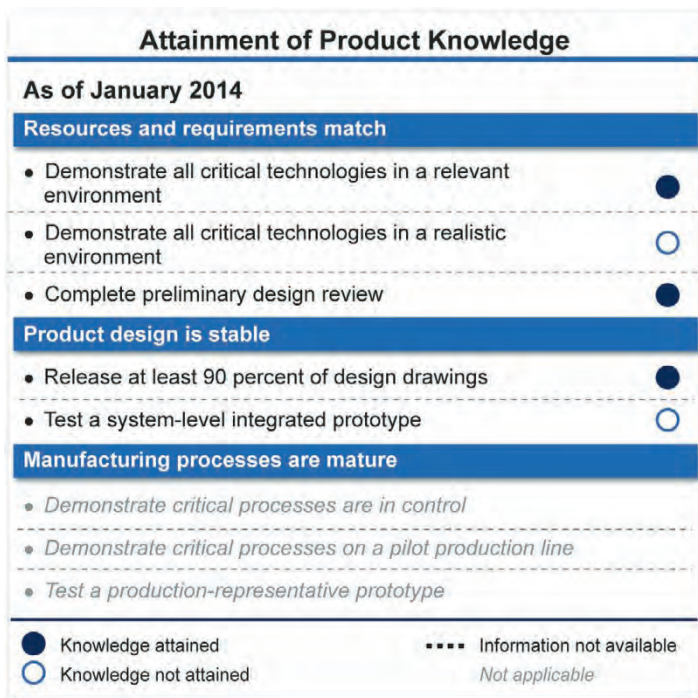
Attainment of Product Knowledge

As of January 2014

Resources and requirements match

• Demonstrate all critical technologies in a relevant environment

• Demonstrate all critical technologies in a realistic environment

• Complete preliminary design review

Product design is stable

• Release at least 90 percent of design drawings

• Test a system-level integrated prototype

Manufacturing processes are mature

• Demonstrate critical processes are in control

• Demonstrate critical processes on a pilot production line

• Test a production-representative prototype

Knowledge attained
Knowledge not attained
Information not available
Not applicable